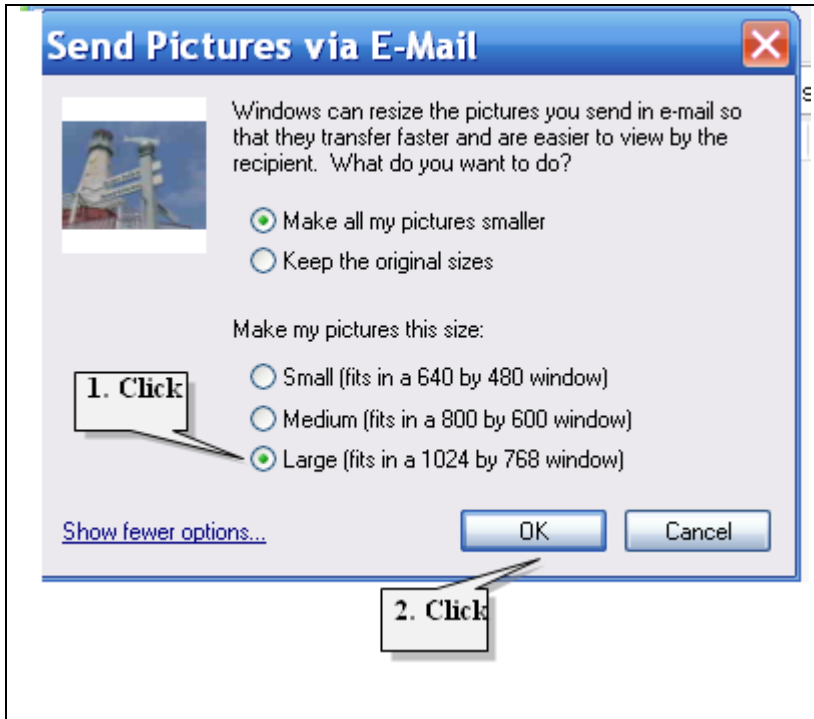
Send Pictures via E-Mail

Windows can resize the pictures you send in e-mail so that they transfer faster and are easier to view by the recipient. What do you want to do?

Make all my pictures smaller

Keep the original sizes

Make my pictures this size:

1. Click

Small (fits in a 640 by 480 window)

Medium (fits in a 800 by 600 window)

Large (fits in a 1024 by 768 window)

Show fewer options...

OK

Cancel

2. Click